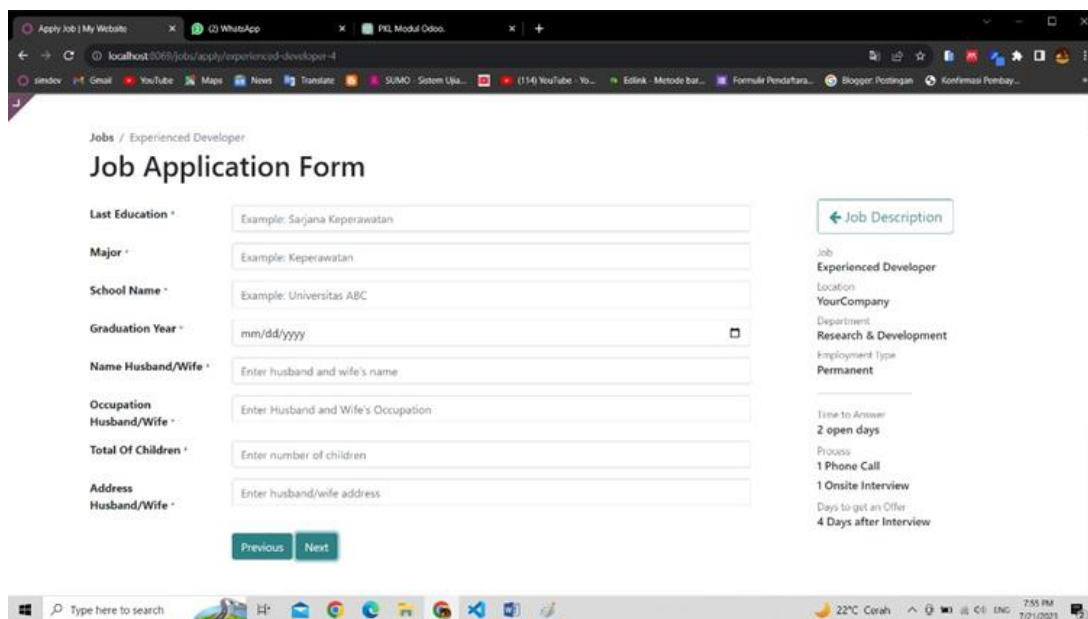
Apply Job | My Website × (2) WhatsApp × PKL Modul Odoo. × +

localhost:8069/jobs/apply/experienced-developer-4

simdev Gmail YouTube Maps News Translate SUMO · Sistem Uji... (114) YouTube - Yo... Edlink - Metode bar... Formulir Pendaftara... Blogger: Postingan Konfirmasi Pembay...

Jobs / Experienced Developer

Job Application Form

Last Education * Example: Sarjana Keperawatan

Major * Example: Keperawatan

School Name * Example: Universitas ABC

Graduation Year * mm/dd/yyyy

Name Husband/Wife * Enter husband and wife's name

Occupation Husband/Wife * Enter Husband and Wife's Occupation

Total Of Children * Enter number of children

Address Husband/Wife * Enter husband/wife address

Previous Next

← Job Description

Job
Experienced Developer

Location
YourCompany

Department
Research & Development

Employment Type
Permanent

Time to Answer
2 open days

Process
1 Phone Call
1 Onsite Interview

Days to get an Offer
4 Days after Interview

Type here to search

22°C Cerah ENG 7:55 PM 7/21/2023